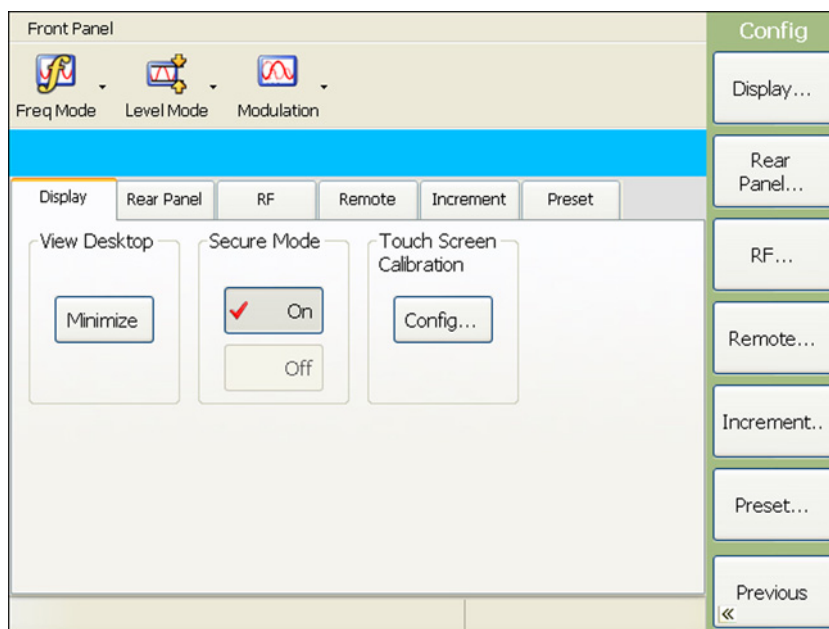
Front Panel

Freq Mode Level Mode Modulation

Display | Rear Panel | RF | Remote | Increment | Preset

View Desktop

Minimize

Secure Mode

On

Off

Touch Screen Calibration

Config...

Config

Display...

Rear Panel...

RF...

Remote...

Increment..

Preset...

Previous

«